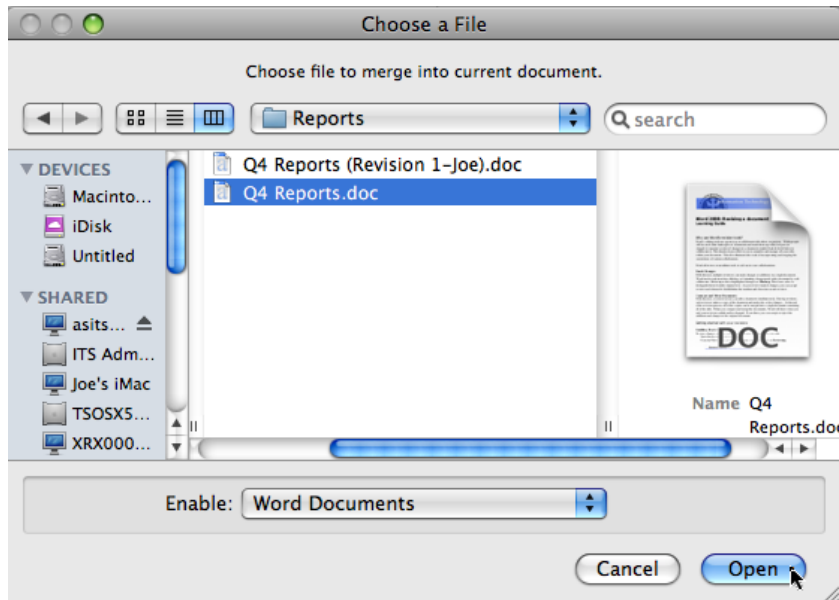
Choose a File

Choose file to merge into current document.

Reports

search

DEVICES
Macinto...
iDisk
Untitled

SHARED
asits...
ITS Adm...
Joe's iMac
TSOSX5...
XRX000...

Q4 Reports (Revision 1-Joe).doc
Q4 Reports.doc

DOC

Name Q4 Reports.doc

Enable: Word Documents

Cancel
Open